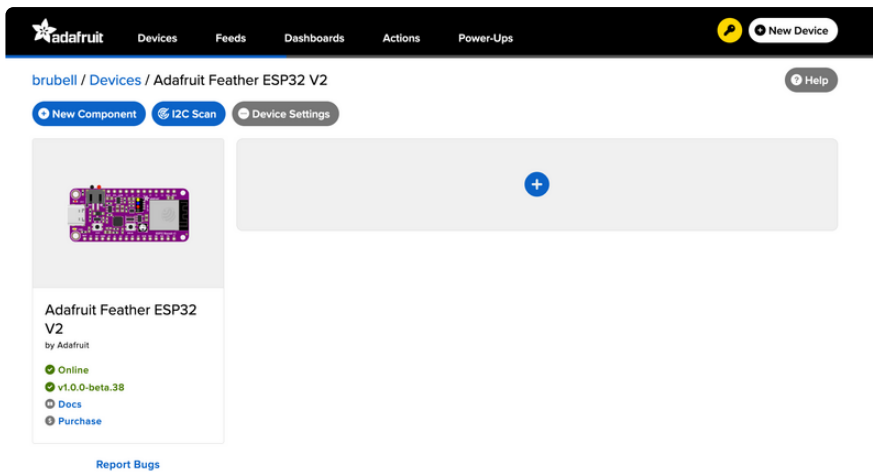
adafruit Devices Feeds Dashboards Actions Power-Ups New Device

brubell / Devices / Adafruit Feather ESP32 V2

Help

New Component I2C Scan Device Settings

Adafruit Feather ESP32 V2
by Adafruit

Online
v1.0.0-beta.38
Docs
Purchase

Report Bugs